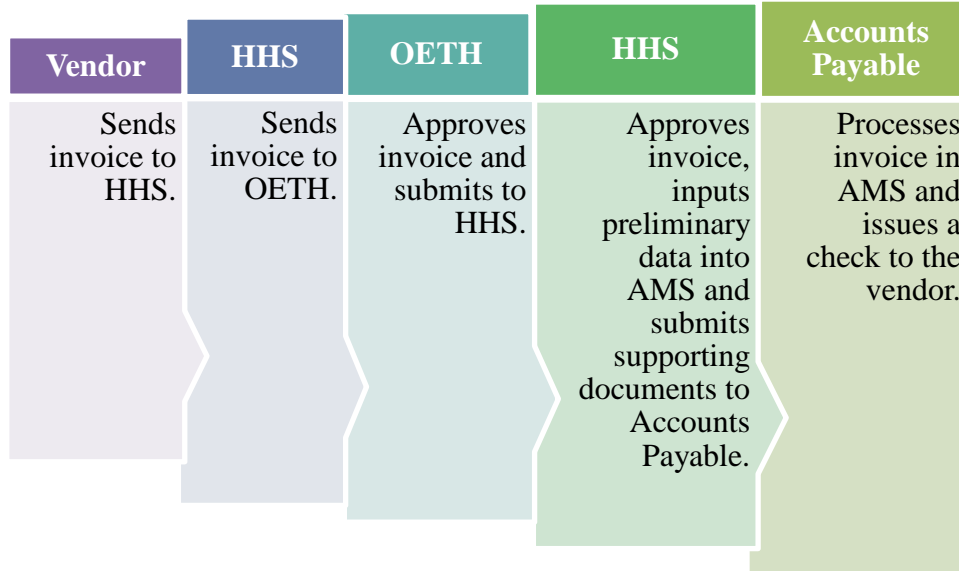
Vendor

Sends invoice to HHS.

HHS

Sends invoice to OETH.

OETH

Approves invoice and submits to HHS.

HHS

Approves invoice, inputs preliminary data into AMS and submits supporting documents to Accounts Payable.

Accounts Payable

Processes invoice in AMS and issues a check to the vendor.